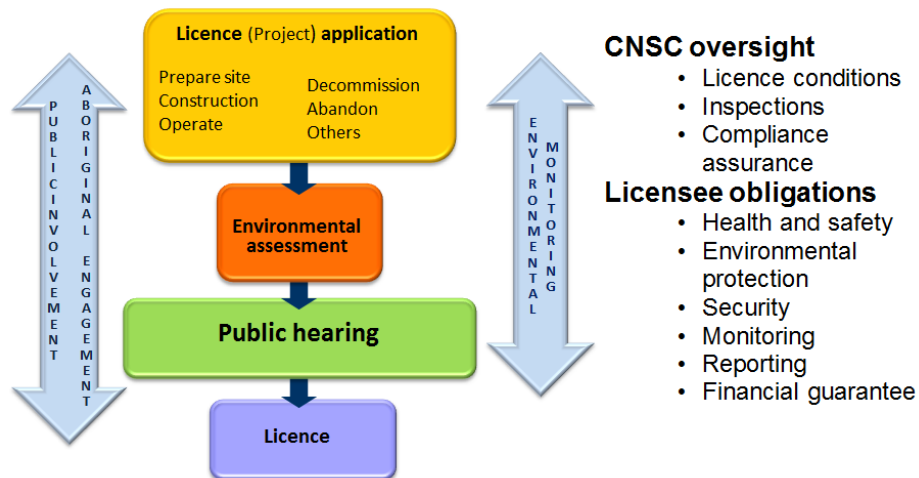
PUBLIC INVOLVEMENT

ABORIGINAL ENGAGEMENT

Licence (Project) application

Prepare site
Construction
Operate

Decommission
Abandon
Others

Environmental assessment

Public hearing

Licence

ENVIRONMENTAL MONITORING

CNSC oversight
- Licence conditions
- Inspections
- Compliance assurance

Licensee obligations
- Health and safety
- Environmental protection
- Security
- Monitoring
- Reporting
- Financial guarantee